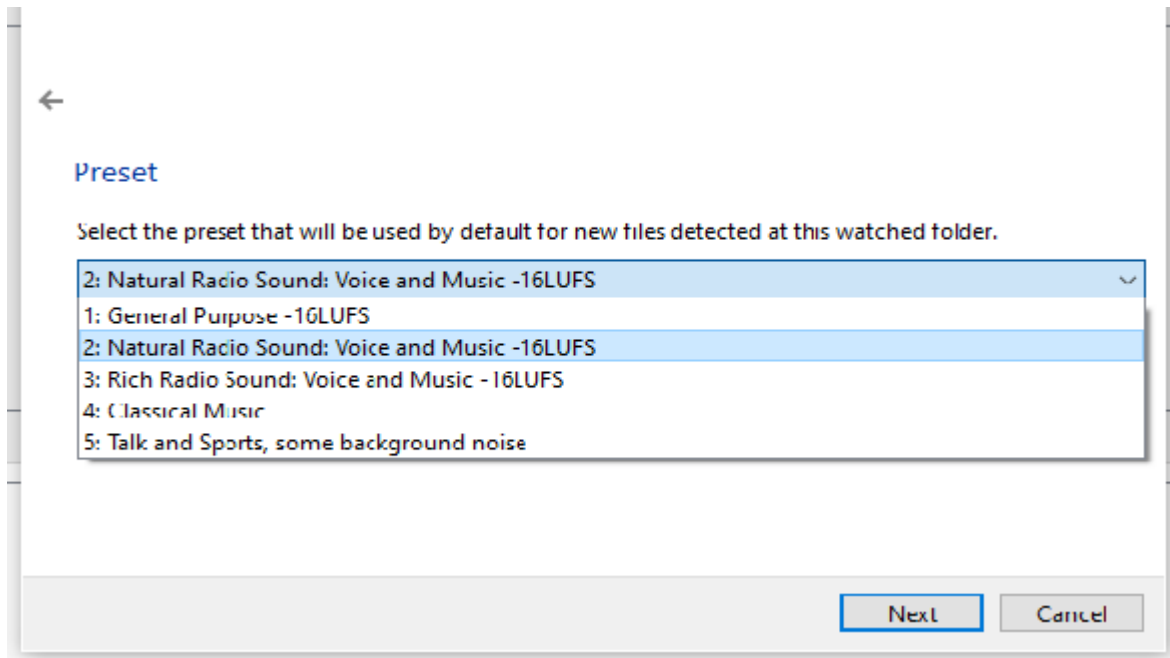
Preset

Select the preset that will be used by default for new files detected at this watched folder.

2: Natural Radio Sound: Voice and Music -16LUFS

1: General Purpose -16LUFS
2: Natural Radio Sound: Voice and Music -16LUFS
3: Rich Radio Sound: Voice and Music -16LUFS
4: Classical Music
5: Talk and Sports, some background noise

Next
Cancel